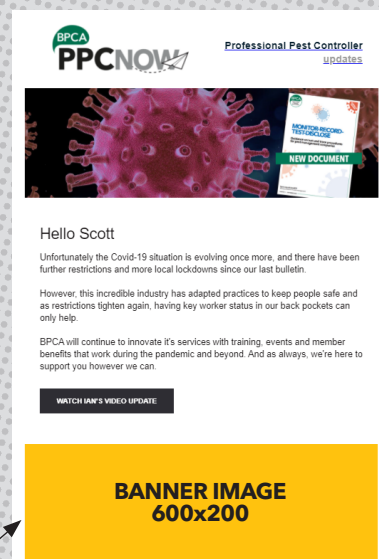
BPCA PPCNOW

Professional Pest Controller updates

MONITOR-RECORD-TEST-DISCLOSE

NEW DOCUMENT

Hello Scott

Unfortunately the Covid-19 situation is evolving once more, and there have been further restrictions and more local lockdowns since our last bulletin.

However, this incredible industry has adapted practices to keep people safe and as restrictions tighten again, having key worker status in our back pockets can only help.

BPCA will continue to innovate it's services with training, events and member benefits that work during the pandemic and beyond. And as always, we're here to support you however we can.

WATCH IAN'S VIDEO UPDATE

BANNER IMAGE 600x200